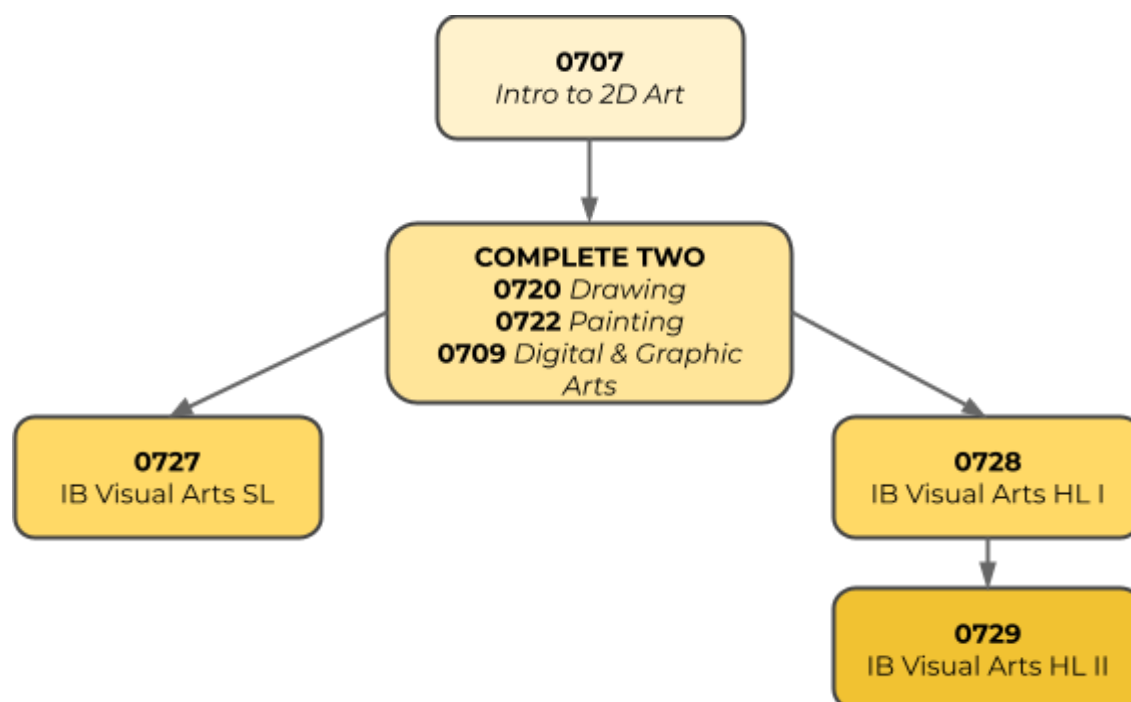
**0707**
*Intro to 2D Art*

**COMPLETE TWO**
**0720** *Drawing*
**0722** *Painting*
**0709** *Digital & Graphic Arts*

**0727**
IB Visual Arts SL

**0728**
IB Visual Arts HL I

**0729**
IB Visual Arts HL II